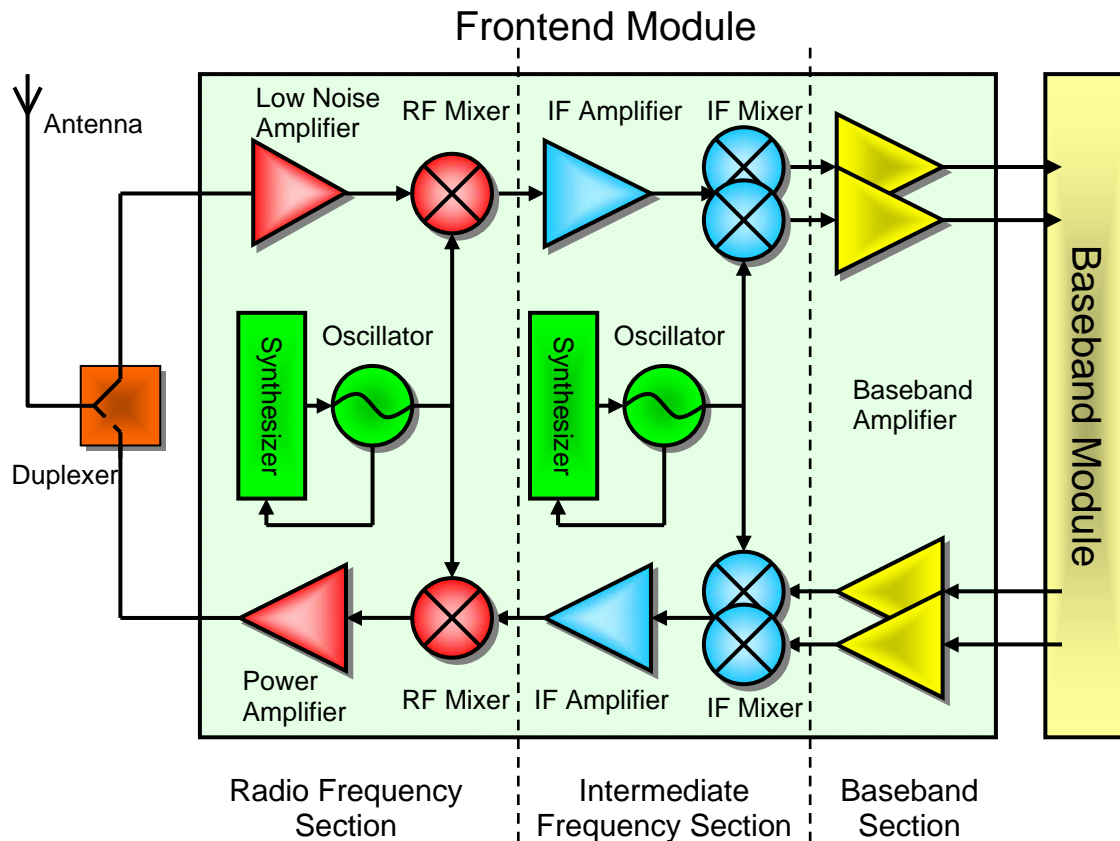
Frontend Module

Antenna

Low Noise Amplifier

RF Mixer

IF Amplifier

IF Mixer

Baseband Module

Synthesizer

Oscillator

Synthesizer

Oscillator

Baseband Amplifier

Duplexer

Power Amplifier

RF Mixer

IF Amplifier

IF Mixer

Radio Frequency Section

Intermediate Frequency Section

Baseband Section